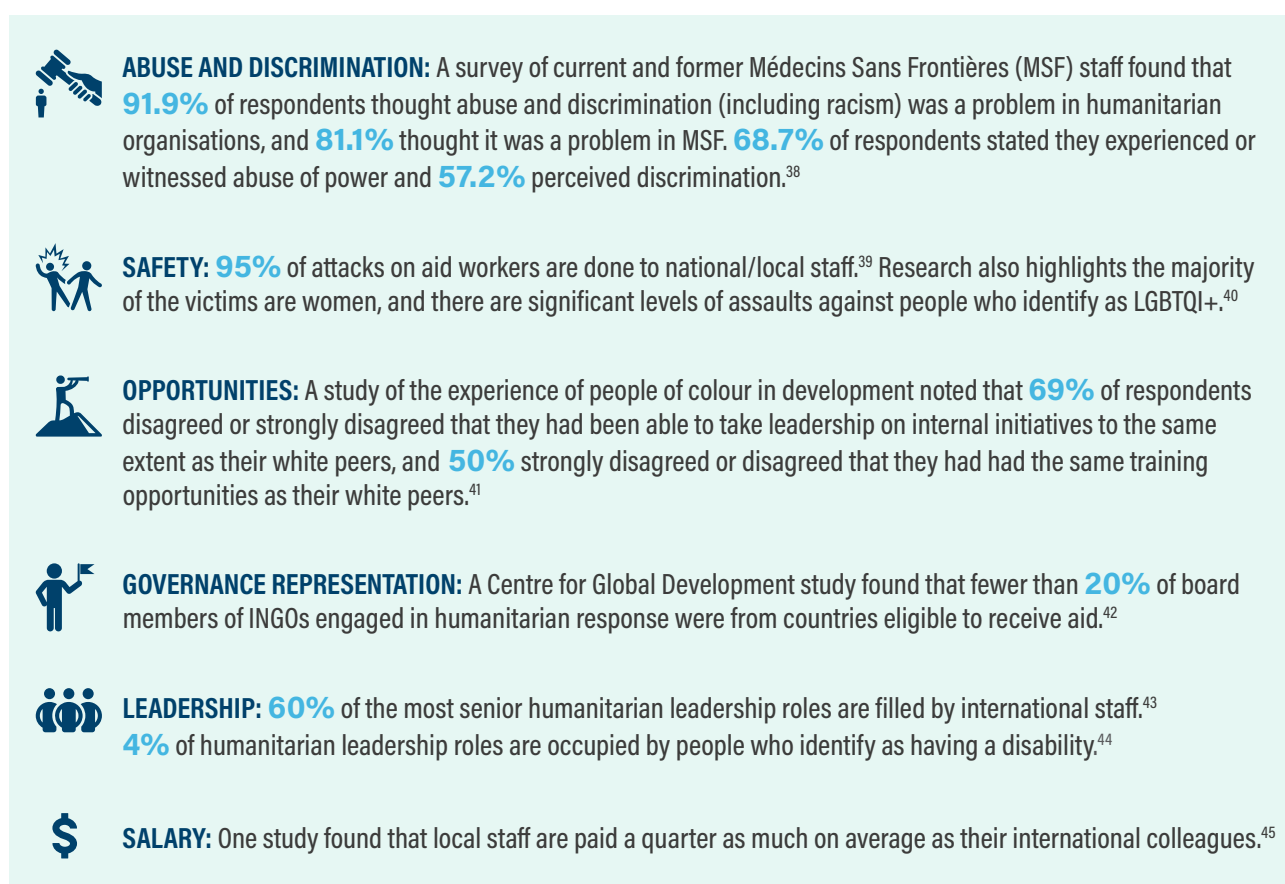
ABUSE AND DISCRIMINATION: A survey of current and former Médecins Sans Frontières (MSF) staff found that 91.9% of respondents thought abuse and discrimination (including racism) was a problem in humanitarian organisations, and 81.1% thought it was a problem in MSF. 68.7% of respondents stated they experienced or witnessed abuse of power and 57.2% perceived discrimination.$^{38}$

SAFETY: 95% of attacks on aid workers are done to national/local staff.$^{39}$ Research also highlights the majority of the victims are women, and there are significant levels of assaults against people who identify as LGBTQI+.$^{40}$

OPPORTUNITIES: A study of the experience of people of colour in development noted that 69% of respondents disagreed or strongly disagreed that they had been able to take leadership on internal initiatives to the same extent as their white peers, and 50% strongly disagreed or disagreed that they had had the same training opportunities as their white peers.$^{41}$

GOVERNANCE REPRESENTATION: A Centre for Global Development study found that fewer than 20% of board members of INGOs engaged in humanitarian response were from countries eligible to receive aid.$^{42}$

LEADERSHIP: 60% of the most senior humanitarian leadership roles are filled by international staff.$^{43}$ 4% of humanitarian leadership roles are occupied by people who identify as having a disability.$^{44}$

$ SALARY: One study found that local staff are paid a quarter as much on average as their international colleagues.$^{45}$